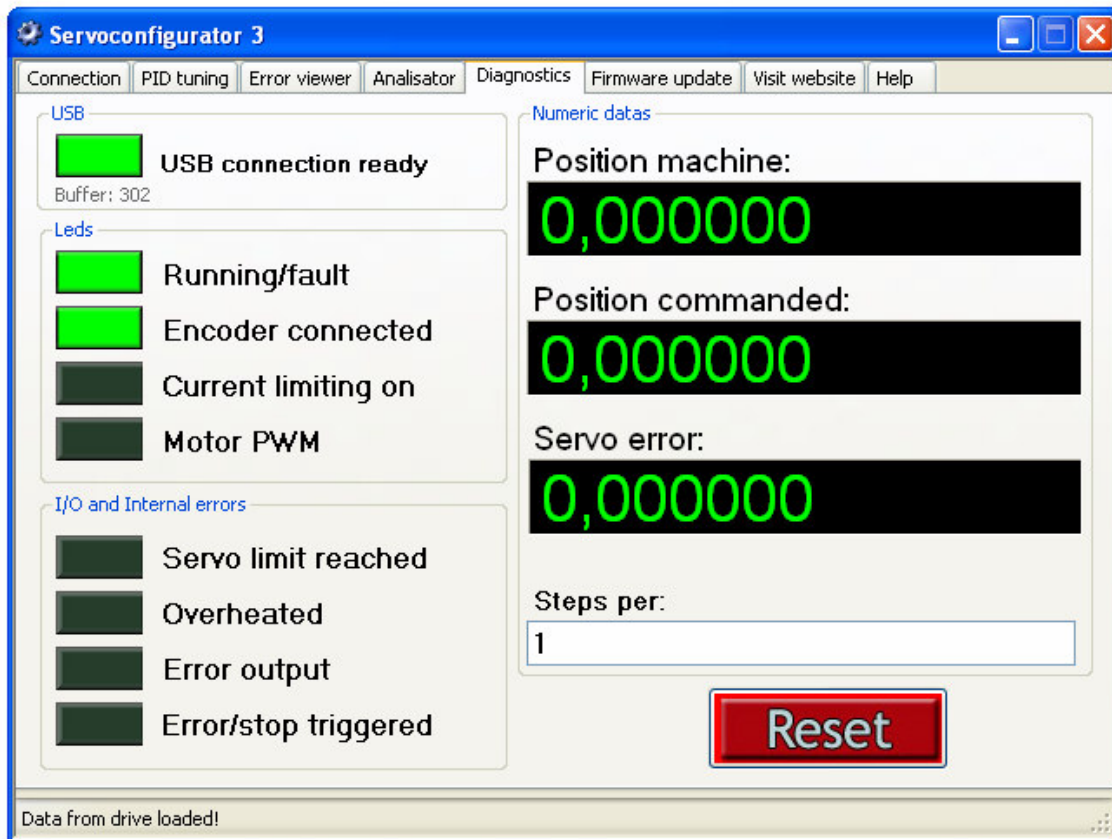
Servoconfigurator 3

Connection | PID tuning | Error viewer | Analisator | Diagnostics | Firmware update | Visit website | Help

USB

USB connection ready

Buffer: 302

Leds

Running/fault

Encoder connected

Current limiting on

Motor PWM

I/O and Internal errors

Servo limit reached

Overheated

Error output

Error/stop triggered

Numeric datas

Position machine:

0,000000

Position commanded:

0,000000

Servo error:

0,000000

Steps per:

1

Reset

Data from drive loaded!